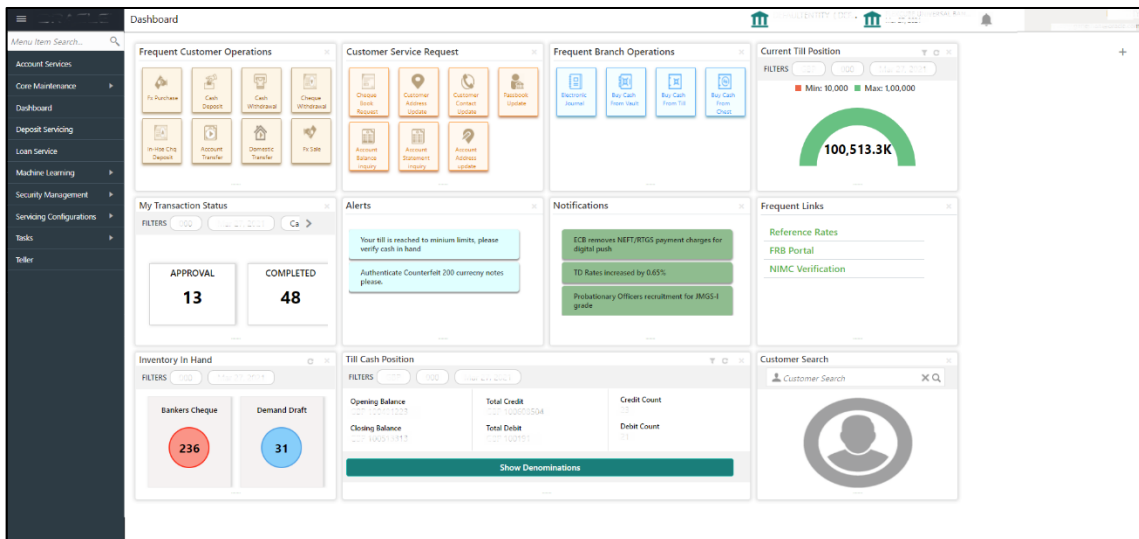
Dashboard

Menu Item Search...

Account Services
Core Maintenance
Dashboard
Deposit Servicing
Loan Service
Machine Learning
Security Management
Servicing Configurations
Tasks
Teller

Frequent Customer Operations

Fx Purchase
Cash Deposit
Cash Withdrawal
Cheque Withdrawal
In-Hse Chq Deposit
Account Transfer
Domestic Transfer
Fx Sale

Customer Service Request

Cheque Book Request
Customer Address Update
Customer Contact Update
Passbook Update
Account Balance Inquiry
Account Statement Inquiry
Account Address update

Frequent Branch Operations

Electronic Journal
Buy Cash from Vault
Buy Cash From Till
Buy Cash From Chest

Current Till Position

FILTERS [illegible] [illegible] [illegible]

Min: 10,000 Max: 1,00,000

100,513.3K

My Transaction Status

FILTERS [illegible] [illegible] Ca

APPROVAL
13
COMPLETED
48

Alerts

Your till is reached to minium limits, please verify cash in hand

Authenticate Counterfeit 200 currecny notes please.

Notifications

ECB removes NEFT/RTGS payment charges for digital push

TD Rates increased by 0.65%

Probationary Officers recruitment for JMGS-I grade

Frequent Links

Reference Rates
FRB Portal
NIMC Verification

Inventory In Hand

FILTERS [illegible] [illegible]

Bankers Cheque
236
Demand Draft
31

Till Cash Position

FILTERS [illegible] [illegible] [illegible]

Opening Balance
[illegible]
Closing Balance
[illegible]
Total Credit
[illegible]
Total Debit
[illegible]
Credit Count
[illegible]
Debit Count
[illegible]

Show Denominations

Customer Search

Customer Search